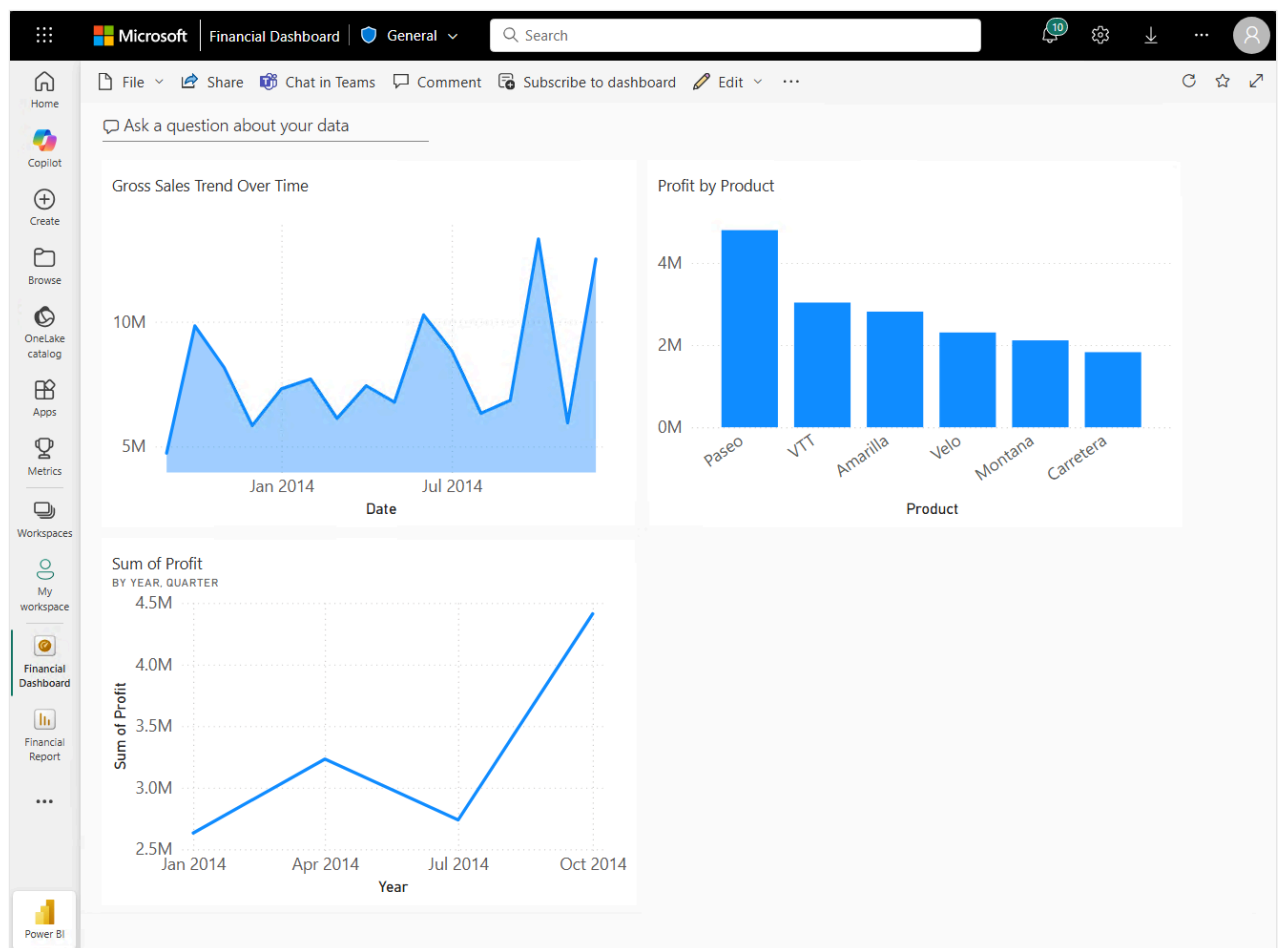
Microsoft Financial Dashboard General Search 10 ···

Home
Copilot
Create
Browse
OneLake catalog
Apps
Metrics
Workspaces
My workspace
Financial Dashboard
Financial Report
...
Power BI

File Share Chat in Teams Comment Subscribe to dashboard Edit ···

Ask a question about your data

Gross Sales Trend Over Time

10M
5M
Jan 2014
Jul 2014
Date

Profit by Product

4M
2M
0M
Paseo
VTT
Amarilla
Velo
Montana
Carretera
Product

Sum of Profit
BY YEAR, QUARTER

4.5M
4.0M
3.5M
3.0M
2.5M
Sum of Profit
Jan 2014
Apr 2014
Jul 2014
Oct 2014
Year